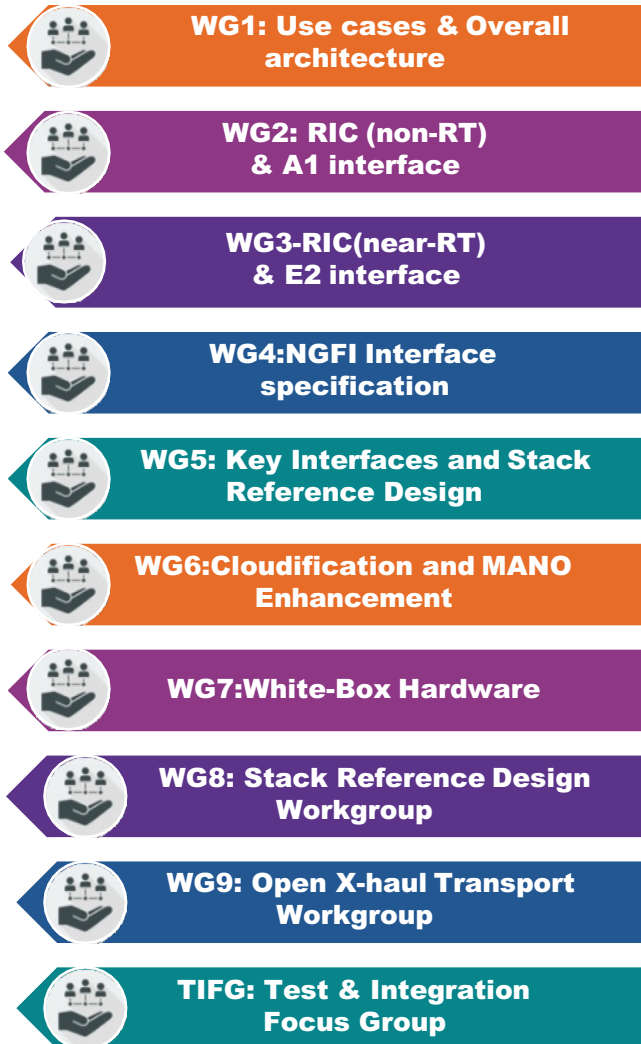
WG1: Use cases & Overall architecture

WG2: RIC (non-RT) & A1 interface

WG3-RIC(near-RT) & E2 interface

WG4:NGFI Interface specification

WG5: Key Interfaces and Stack Reference Design

WG6:Cloudification and MANO Enhancement

WG7:White-Box Hardware

WG8: Stack Reference Design Workgroup

WG9: Open X-haul Transport Workgroup

TIFG: Test & Integration Focus Group